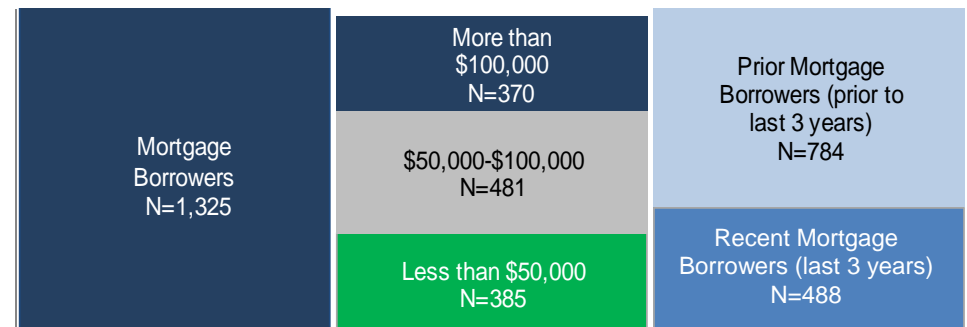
Mortgage Borrowers N=1,325

More than $100,000 N=370

$50,000-$100,000 N=481

Less than $50,000 N=385

Prior Mortgage Borrowers (prior to last 3 years) N=784

Recent Mortgage Borrowers (last 3 years) N=488